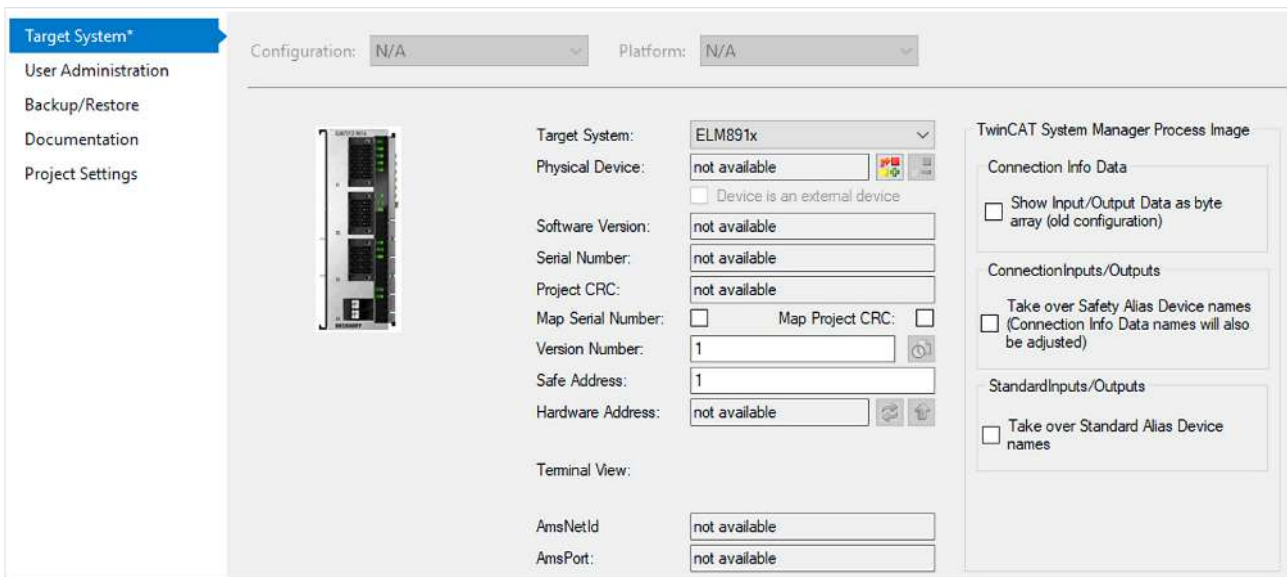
Target System*
User Administration
Backup/Restore
Documentation
Project Settings

Configuration: N/A
Platform: N/A

Target System: ELM891x
Physical Device: not available
Device is an external device
Software Version: not available
Serial Number: not available
Project CRC: not available
Map Serial Number:
Map Project CRC:
Version Number: 1
Safe Address: 1
Hardware Address: not available

Terminal View:

AmsNetId not available
AmsPort: not available

TwinCAT System Manager Process Image
Connection Info Data
Show Input/Output Data as byte array (old configuration)
ConnectionInputs/Outputs
Take over Safety Alias Device names (Connection Info Data names will also be adjusted)
StandardInputs/Outputs
Take over Standard Alias Device names